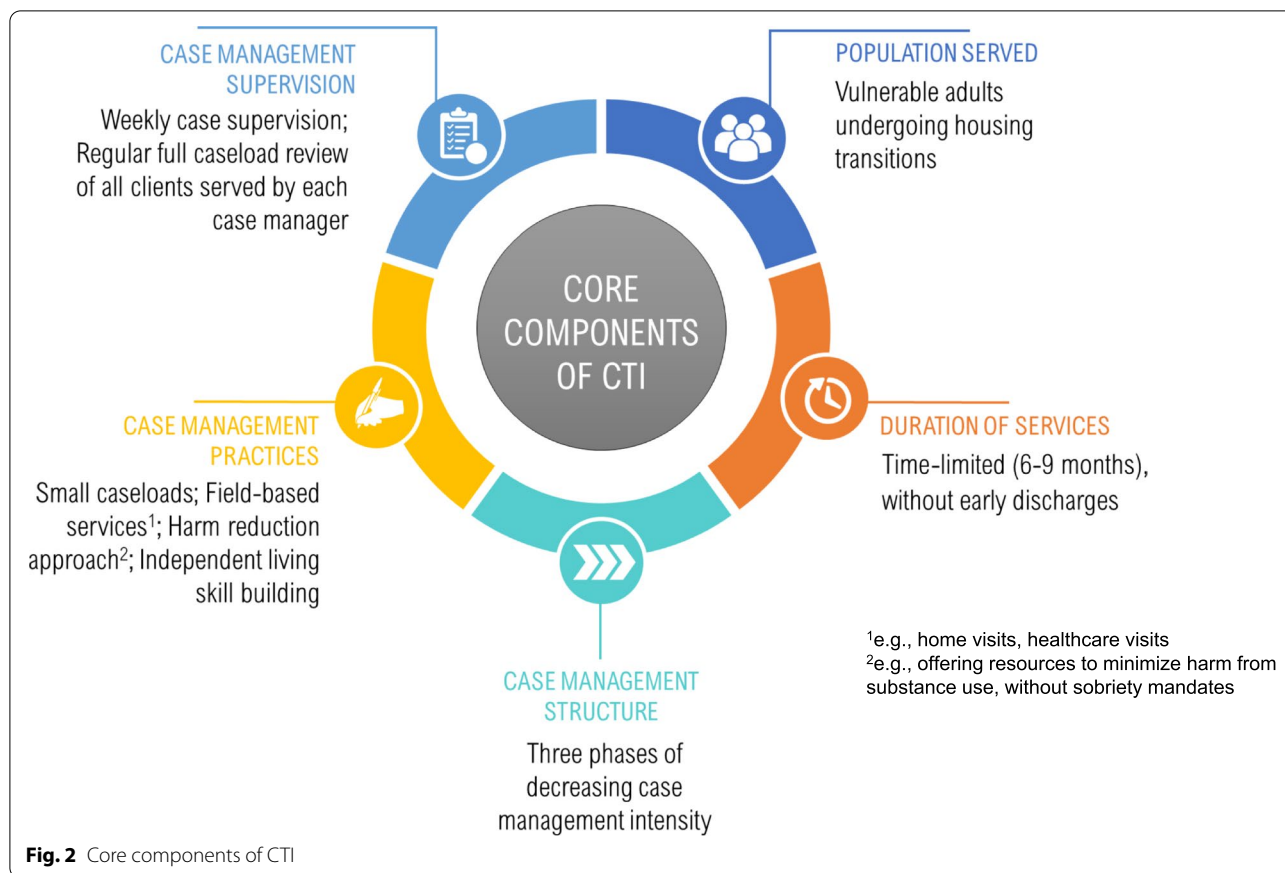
CASE MANAGEMENT SUPERVISION
Weekly case supervision; Regular full caseload review of all clients served by each case manager

POPULATION SERVED
Vulnerable adults undergoing housing transitions

CORE COMPONENTS OF CTI

CASE MANAGEMENT PRACTICES
Small caseloads; Field-based services$^1$; Harm reduction approach$^2$; Independent living skill building

DURATION OF SERVICES
Time-limited (6-9 months), without early discharges

$^1$e.g., home visits, healthcare visits
$^2$e.g., offering resources to minimize harm from substance use, without sobriety mandates

CASE MANAGEMENT STRUCTURE
Three phases of decreasing case management intensity

**Fig. 2** Core components of CTI